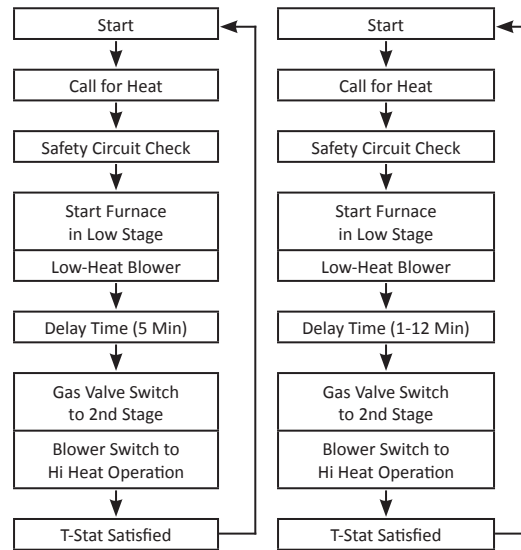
Start

Call for Heat

Safety Circuit Check

Start Furnace in Low Stage

Low-Heat Blower

Delay Time (5 Min)

Gas Valve Switch to 2nd Stage

Blower Switch to Hi Heat Operation

T-Stat Satisfied

Start

Call for Heat

Safety Circuit Check

Start Furnace in Low Stage

Low-Heat Blower

Delay Time (1-12 Min)

Gas Valve Switch to 2nd Stage

Blower Switch to Hi Heat Operation

T-Stat Satisfied